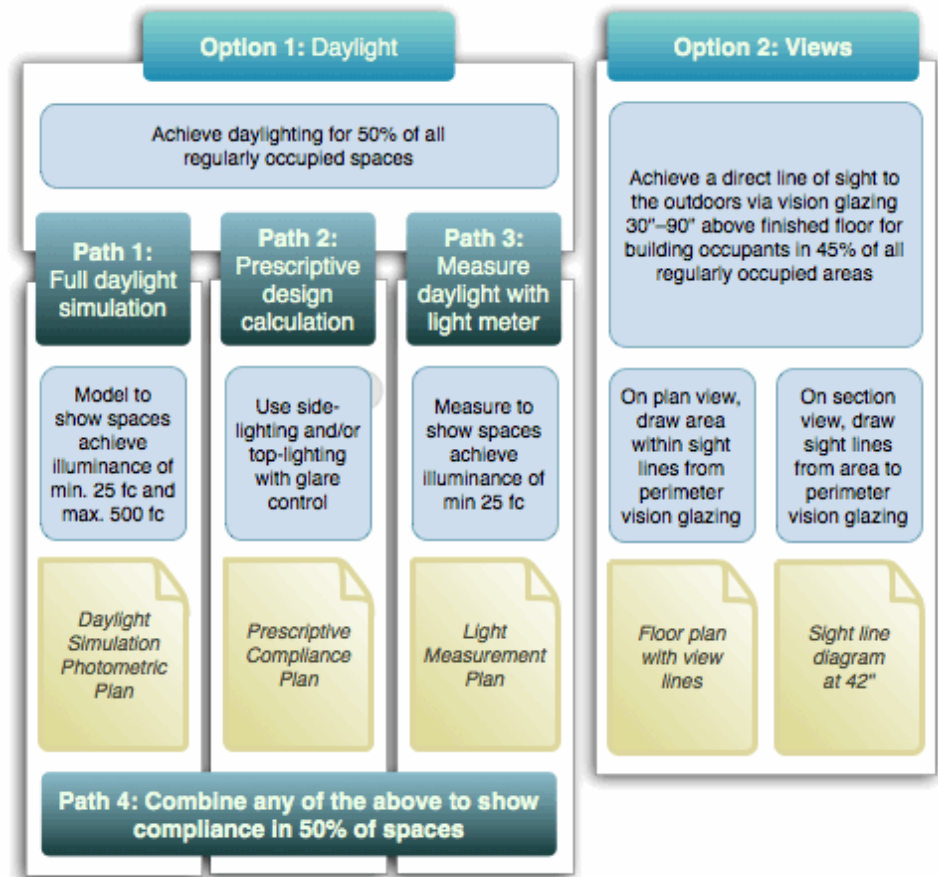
Option 1: Daylight

Achieve daylighting for 50% of all regularly occupied spaces

Path 1: Full daylight simulation

Model to show spaces achieve illuminance of min. 25 fc and max. 500 fc

Daylight Simulation Photometric Plan

Path 2: Prescriptive design calculation

Use side-lighting and/or top-lighting with glare control

Prescriptive Compliance Plan

Path 3: Measure daylight with light meter

Measure to show spaces achieve illuminance of min 25 fc

Light Measurement Plan

Path 4: Combine any of the above to show compliance in 50% of spaces

Option 2: Views

Achieve a direct line of sight to the outdoors via vision glazing 30"–90" above finished floor for building occupants in 45% of all regularly occupied areas

On plan view, draw area within sight lines from perimeter vision glazing

Floor plan with view lines

On section view, draw sight lines from area to perimeter vision glazing

Sight line diagram at 42"